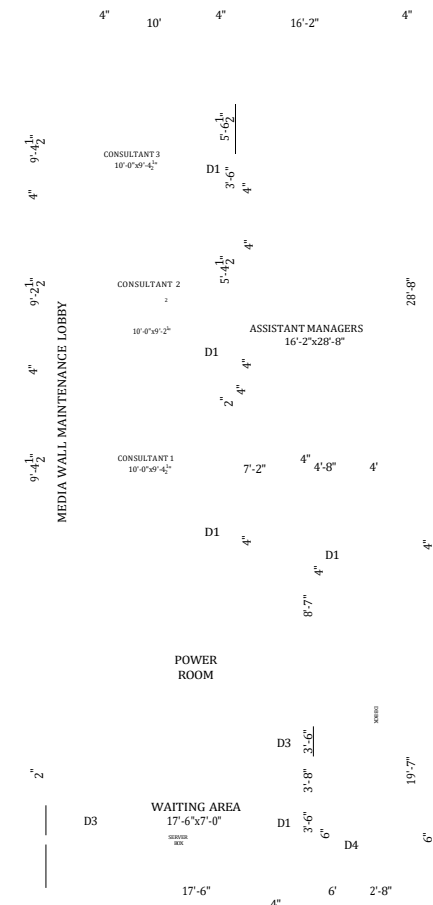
4" 10' 4" 16'-2" 4"

$9'-4\frac{1}{2}"$

CONSULTANT 3
$10'-0"x9'-4\frac{1}{2}"$

$5'-6\frac{1}{2}"$

D1 3'-6"

4"

4"

4"

$9'-2\frac{1}{2}"$

CONSULTANT 2

$5'-4\frac{1}{2}"$

28'-8"

10'-0"x9'-2"

ASSISTANT MANAGERS
16'-2"x28'-8"

D1

4"

4"

4"

2"

MEDIA WALL MAINTENANCE LOBBY

$9'-4\frac{1}{2}"$

CONSULTANT 1
$10'-0"x9'-4\frac{1}{2}"$

7'-2" 4" 4'-8" 4'

D1

4"

D1

4"

4"

8'-7"

POWER
ROOM

D3 3'-6"

2"

3'-8"

19'-7"

WAITING AREA
17'-6"x7'-0"

D3

SERVER
BOX

D1 3'-6"

6"

D4

6"

17'-6" 4" 6' 2'-8"